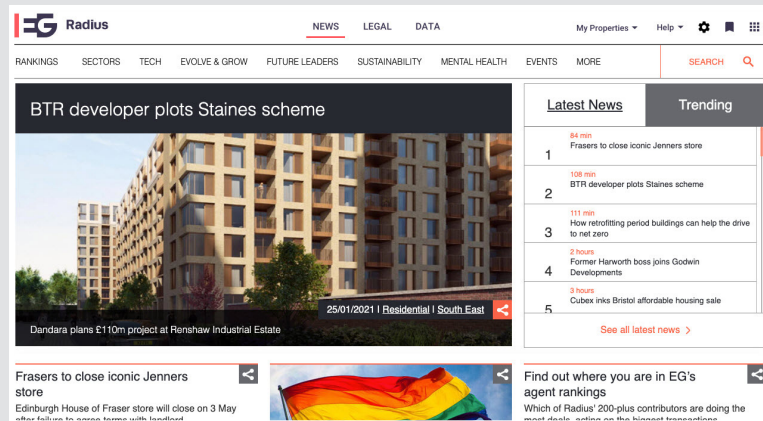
EG Radius

NEWS LEGAL DATA

My Properties ▾ Help ▾

RANKINGS SECTORS TECH EVOLVE & GROW FUTURE LEADERS SUSTAINABILITY MENTAL HEALTH EVENTS MORE

SEARCH

BTR developer plots Staines scheme

25/01/2021 | Residential | South East

Dandara plans £110m project at Renshaw Industrial Estate

Latest News

Trending

84 min
1 Frasers to close iconic Jenners store

108 min
2 BTR developer plots Staines scheme

111 min
3 How retrofitting period buildings can help the drive to net zero

2 hours
4 Former Harworth boss joins Godwin Developments

3 hours
5 Cubex inks Bristol affordable housing sale

See all latest news >

Frasers to close iconic Jenners store

Edinburgh House of Fraser store will close on 3 May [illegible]

Find out where you are in EG's agent rankings

Which of Radius' 200-plus contributors are doing the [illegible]